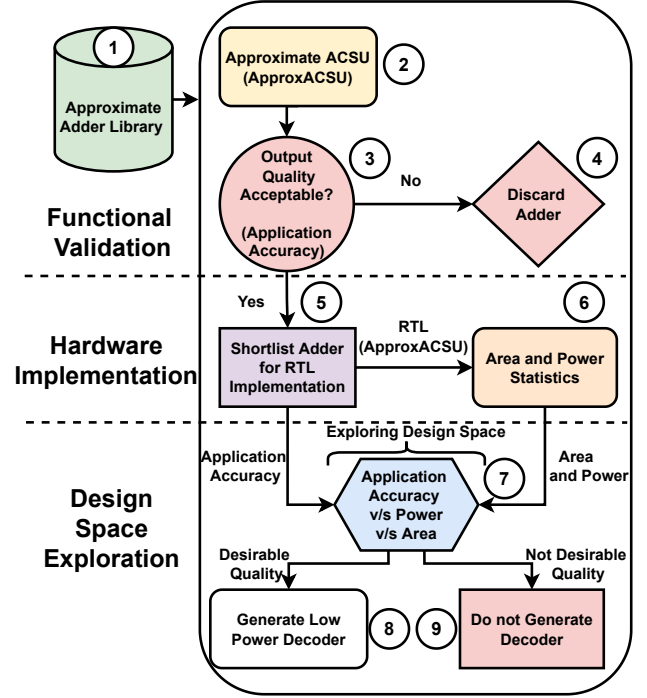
1
Approximate Adder Library

Approximate ACSU (ApproxACSU)
2

Output Quality Acceptable? (Application Accuracy)
3

No

Discard Adder
4

Functional Validation

Yes

5

Shortlist Adder for RTL Implementation

RTL (ApproxACSU)

Area and Power Statistics
6

Hardware Implementation

Exploring Design Space

Application Accuracy

Area and Power

Application Accuracy v/s Power v/s Area
7

Design Space Exploration

Desirable Quality

Not Desirable Quality

Generate Low Power Decoder
8

9
Do not Generate Decoder